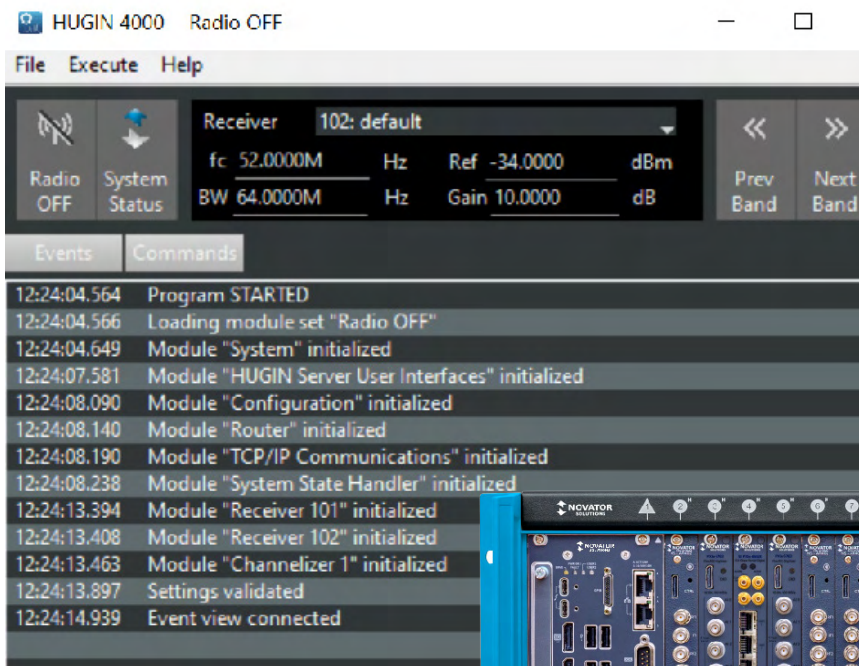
HUGIN 4000 Radio OFF

File Execute Help

Radio OFF

System Status

Receiver 102: default

fc 52.0000M Hz Ref -34.0000 dBm

BW 64.0000M Hz Gain 10.0000 dB

Prev Band

Next Band

Events Commands

| | |
|---|---|
| 12:24:04.564 | Program STARTED |
| 12:24:04.566 | Loading module set "Radio OFF" |
| 12:24:04.649 | Module "System" initialized |
| 12:24:07.581 | Module "HUGIN Server User Interfaces" initialized |
| 12:24:08.090 | Module "Configuration" initialized |
| 12:24:08.140 | Module "Router" initialized |
| 12:24:08.190 | Module "TCP/IP Communications" initialized |
| 12:24:08.238 | Module "System State Handler" initialized |
| 12:24:13.394 | Module "Receiver 101" initialized |
| 12:24:13.408 | Module "Receiver 102" initialized |
| 12:24:13.463 | Module "Channelizer 1" initialized |
| 12:24:13.897 | Settings validated |
| 12:24:14.939 | Event view connected |

NOVATOR SOLUTIONS